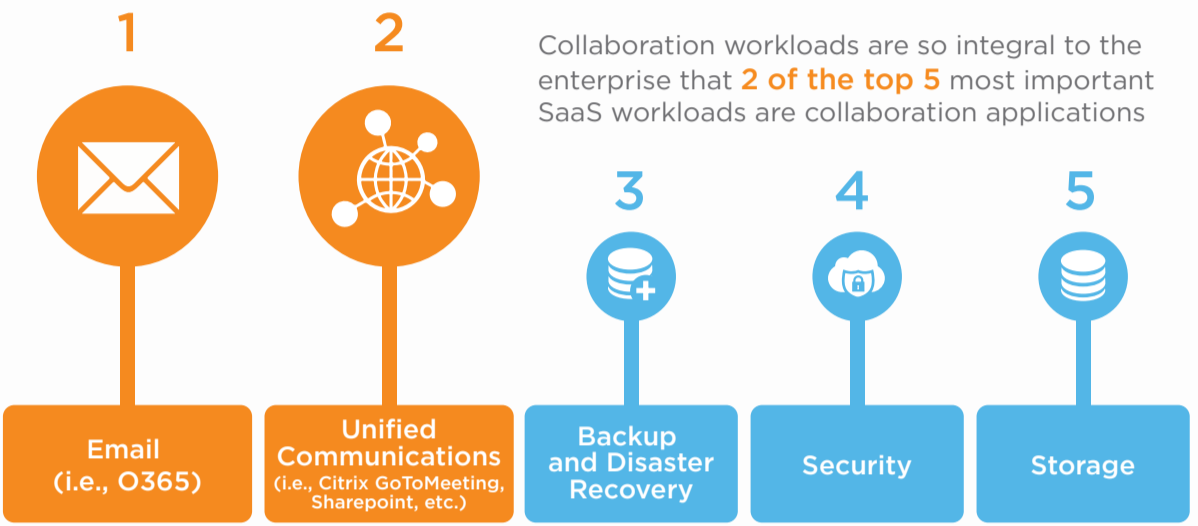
1

2

Collaboration workloads are so integral to the enterprise that 2 of the top 5 most important SaaS workloads are collaboration applications

3

4

5

Email
(i.e., O365)

Unified Communications
(i.e., Citrix GoToMeeting, Sharepoint, etc.)

Backup and Disaster Recovery

Security

Storage